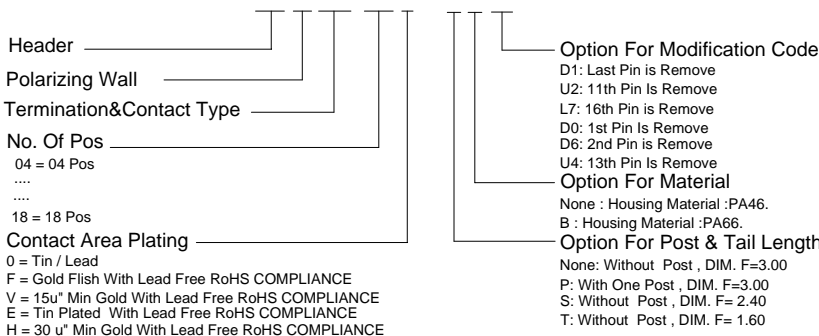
Header

Polarizing Wall

Termination&Contact Type

No. Of Pos

04 = 04 Pos

....

....

18 = 18 Pos

Contact Area Plating

0 = Tin / Lead
F = Gold Flish With Lead Free RoHS COMPLIANCE
V = 15u" Min Gold With Lead Free RoHS COMPLIANCE
E = Tin Plated With Lead Free RoHS COMPLIANCE
H = 30 u" Min Gold With Lead Free RoHS COMPLIANCE

Option For Modification Code

D1: Last Pin is Remove
U2: 11th Pin Is Remove
L7: 16th Pin Is Remove
D0: 1st Pin Is Remove
D6: 2nd Pin Is Remove
U4: 13th Pin Is Remove

Option For Material

None : Housing Material :PA46.
B : Housing Material :PA66.

Option For Post & Tail Length

None: Without Post , DIM. F=3.00
P: With One Post , DIM. F=3.00
S: Without Post , DIM. F= 2.40
T: Without Post , DIM. F= 1.60